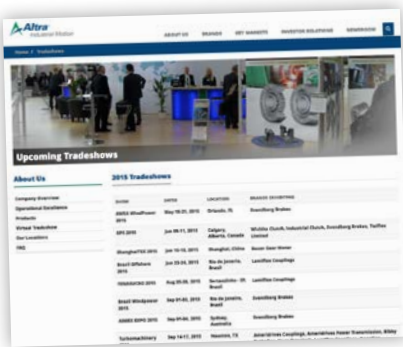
Altra Industrial Motion

ABOUT US BRANDS KEY MARKETS INVESTOR RELATIONS NEWSROOM

Home > Tradeshows

Upcoming Tradeshows

About Us

Company Overview
Operational Excellence
Products
Virtual Tradeshow
Our Locations
FAQ

2015 Tradeshows

| SHOW | DATES | LOCATION | BRANDS EXHIBITING |
|---|---|---|---|
| AWEA WindPower 2015 | May 18-21, 2015 | Orlando, FL | Svendborg Brakes |
| SPS 2015 | Jun 09-11, 2015 | Calgary, Alberta, Canada | Wichita Clutch, Industrial Clutch, Svendborg Brakes, Twiflex Limited |
| ShanghaiTEX 2015 | Jun 13-16, 2015 | Shanghai, China | Bauer Gear Motor |
| Brazil Offshore 2015 | Jun 23-26, 2015 | Rio de Janeiro, Brazil | Lamiflex Couplings |
| FENASUCRO 2015 | Aug 25-28, 2015 | Sertaozinho - SP, Brazil | Lamiflex Couplings |
| Brazil Windpower 2015 | Sep 01-03, 2015 | Rio de Janeiro, Brazil | Svendborg Brakes |
| AIMEX EXPO 2015 | Sep 01-04, 2015 | Sydney, Australia | Svendborg Brakes |
| Turbomachinery | Sep 14-17, 2015 | Houston, TX | Ameridrives Couplings, Ameridrives Power Transmission, Bibby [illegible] |